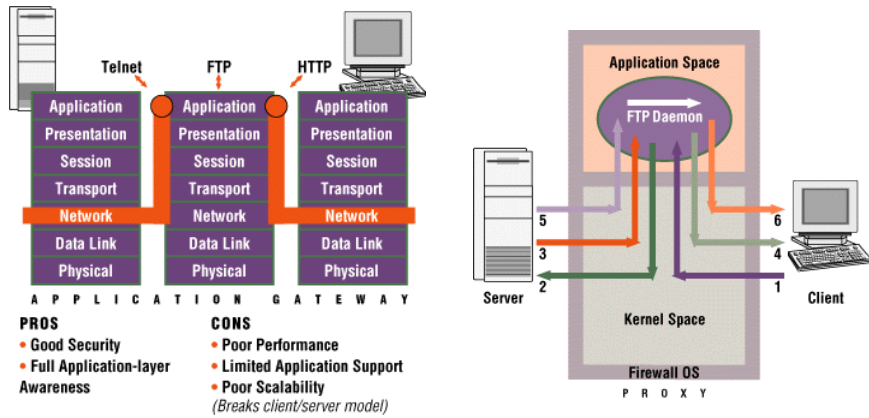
Telnet

FTP

HTTP

| Application | Application | Application |
|---|---|---|
| Presentation | Presentation | Presentation |
| Session | Session | Session |
| Transport | Transport | Transport |
| Network | Network | Network |
| Data Link | Data Link | Data Link |
| Physical | Physical | Physical |

A P P L I C A T I O N  G A T E W A Y

PROS
• Good Security
• Full Application-layer Awareness

CONS
• Poor Performance
• Limited Application Support
• Poor Scalability
(Breaks client/server model)

Application Space

FTP Daemon

5
3
2

Server

6
4
1

Client

Kernel Space

Firewall OS

P R O X Y